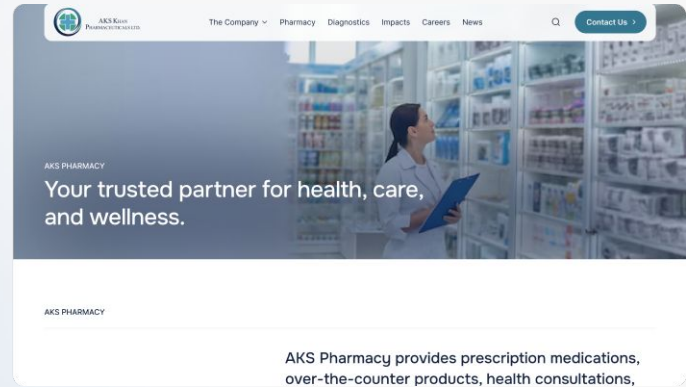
AKS Khan Pharmaceuticals Ltd.

The Company Pharmacy Diagnostics Impacts Careers News

Contact Us

AKS PHARMACY

Your trusted partner for health, care, and wellness.

AKS PHARMACY

AKS Pharmacy provides prescription medications, over-the-counter products, health consultations,